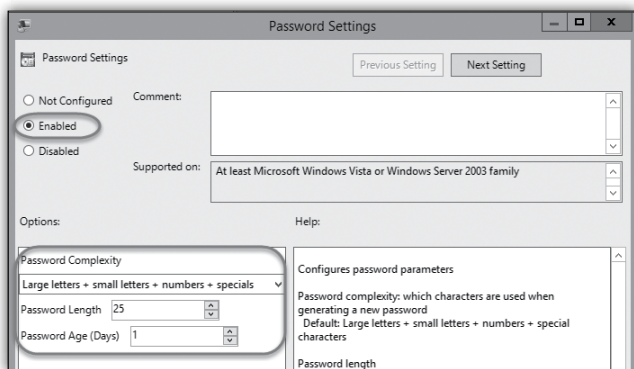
Password Settings

Password Settings

Previous Setting

Next Setting

Not Configured

Enabled

Disabled

Comment:

Supported on:

At least Microsoft Windows Vista or Windows Server 2003 family

Options:

Help:

Password Complexity

Large letters + small letters + numbers + specials

Password Length 25

Password Age (Days) 1

Configures password parameters

Password complexity: which characters are used when generating a new password
Default: Large letters + small letters + numbers + special characters

Password length